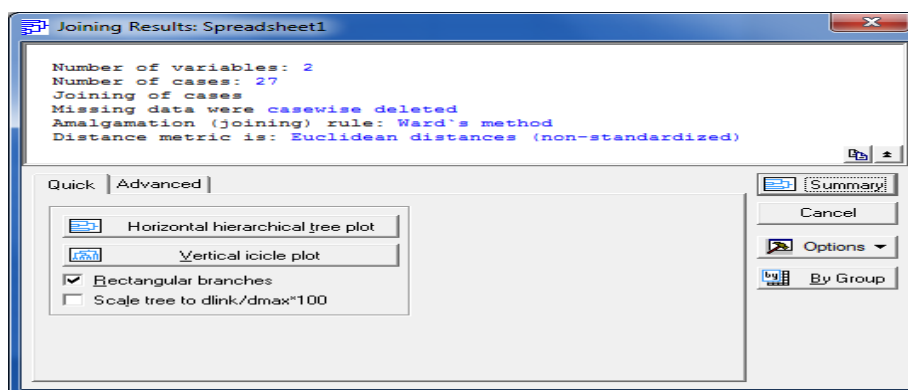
Joining Results: Spreadsheet1

Number of variables: 2
Number of cases: 27
Joining of cases
Missing data were casewise deleted
Amalgamation (joining) rule: Ward`s method
Distance metric is: Euclidean distances (non-standardized)

Quick | Advanced

Horizontal hierarchical tree plot
Vertical icicle plot
Rectangular branches
Scale tree to dlink/dmax*100

Summary
Cancel
Options
By Group